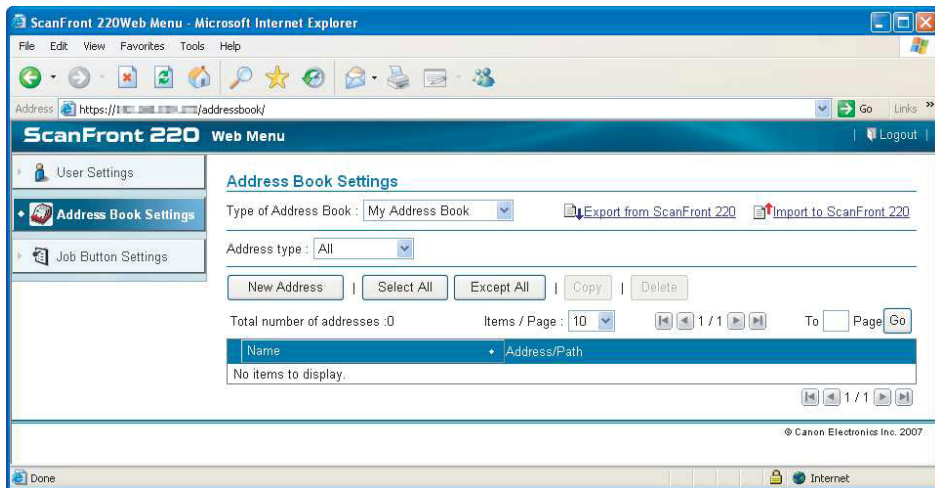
ScanFront 220Web Menu - Microsoft Internet Explorer

File Edit View Favorites Tools Help

Address https://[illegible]/addressbook/ Go Links »

ScanFront 220 Web Menu | Logout |

User Settings

Address Book Settings

Job Button Settings

Address Book Settings

Type of Address Book : My Address Book

Export from ScanFront 220

Import to ScanFront 220

Address type : All

New Address | Select All | Except All | Copy | Delete

Total number of addresses :0

Items / Page : 10

1 / 1

To Page Go

| Name | Address/Path |
|---|---|
| No items to display. | |

1 / 1

© Canon Electronics Inc. 2007

Done

Internet